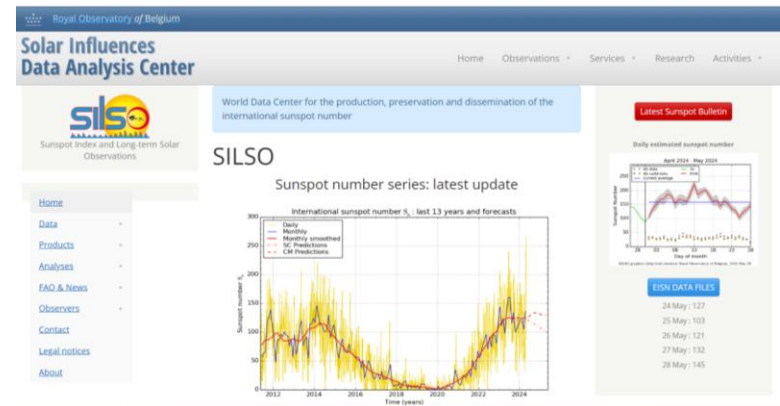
Royal Observatory of Belgium

Solar Influences Data Analysis Center

Home Observations Services Research Activities

Sunspot Index and Long-term Solar Observations

World Data Center for the production, preservation and dissemination of the international sunspot number

SILSO

Sunspot number series: latest update

Home
Data
Products
Analyses
FAQ & News
Observers
Contact
Legal notices
About

International sunspot number $S_n$: last 13 years and forecasts

Daily
Monthly
Monthly smoothed
SC Predictions
CM Predictions

Sunspot number $S_n$

300
250
200
150
100
50
0

2012 2014 2016 2018 2020 2022 2024

Time (years)

Latest Sunspot Bulletin

Daily estimated sunspot number

April 2024 - May 2024

Sunspot Number

Day of month

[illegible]

EISN DATA FILES

24 May : 127
25 May : 103
26 May : 121
27 May : 132
28 May : 145